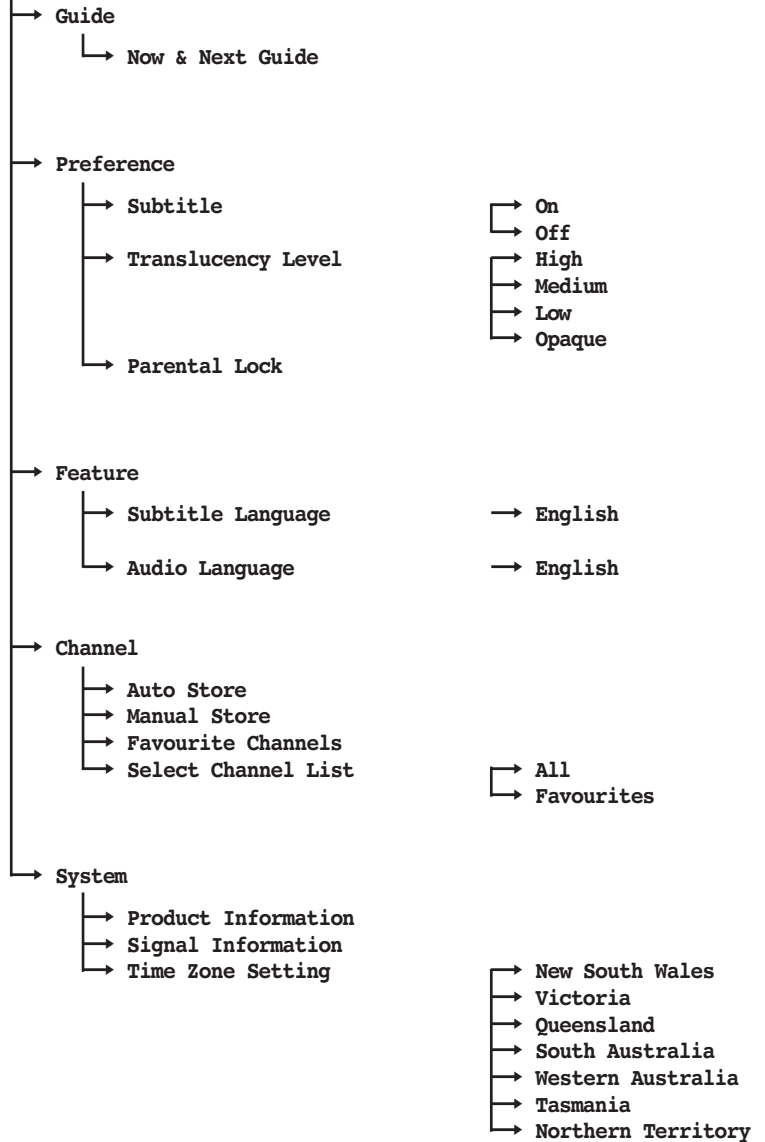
Guide

Now & Next Guide

Preference

Subtitle

On

Off

Translucency Level

High

Medium

Low

Opaque

Parental Lock

Feature

Subtitle Language

English

Audio Language

English

Channel

Auto Store

Manual Store

Favourite Channels

Select Channel List

All

Favourites

System

Product Information

Signal Information

Time Zone Setting

New South Wales

Victoria

Queensland

South Australia

Western Australia

Tasmania

Northern Territory